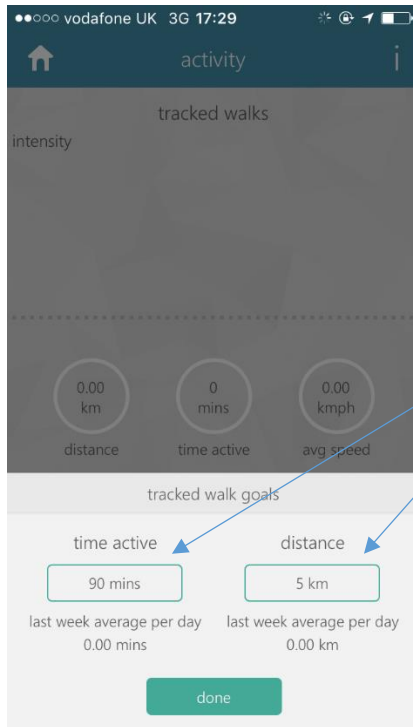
●●○○○ vodafone UK 3G 17:29

activity

i

tracked walks

intensity

0.00
km

distance

0
mins

time active

0.00
kmph

avg speed

tracked walk goals

time active

90 mins

last week average per day
0.00 mins

distance

5 km

last week average per day
0.00 km

done